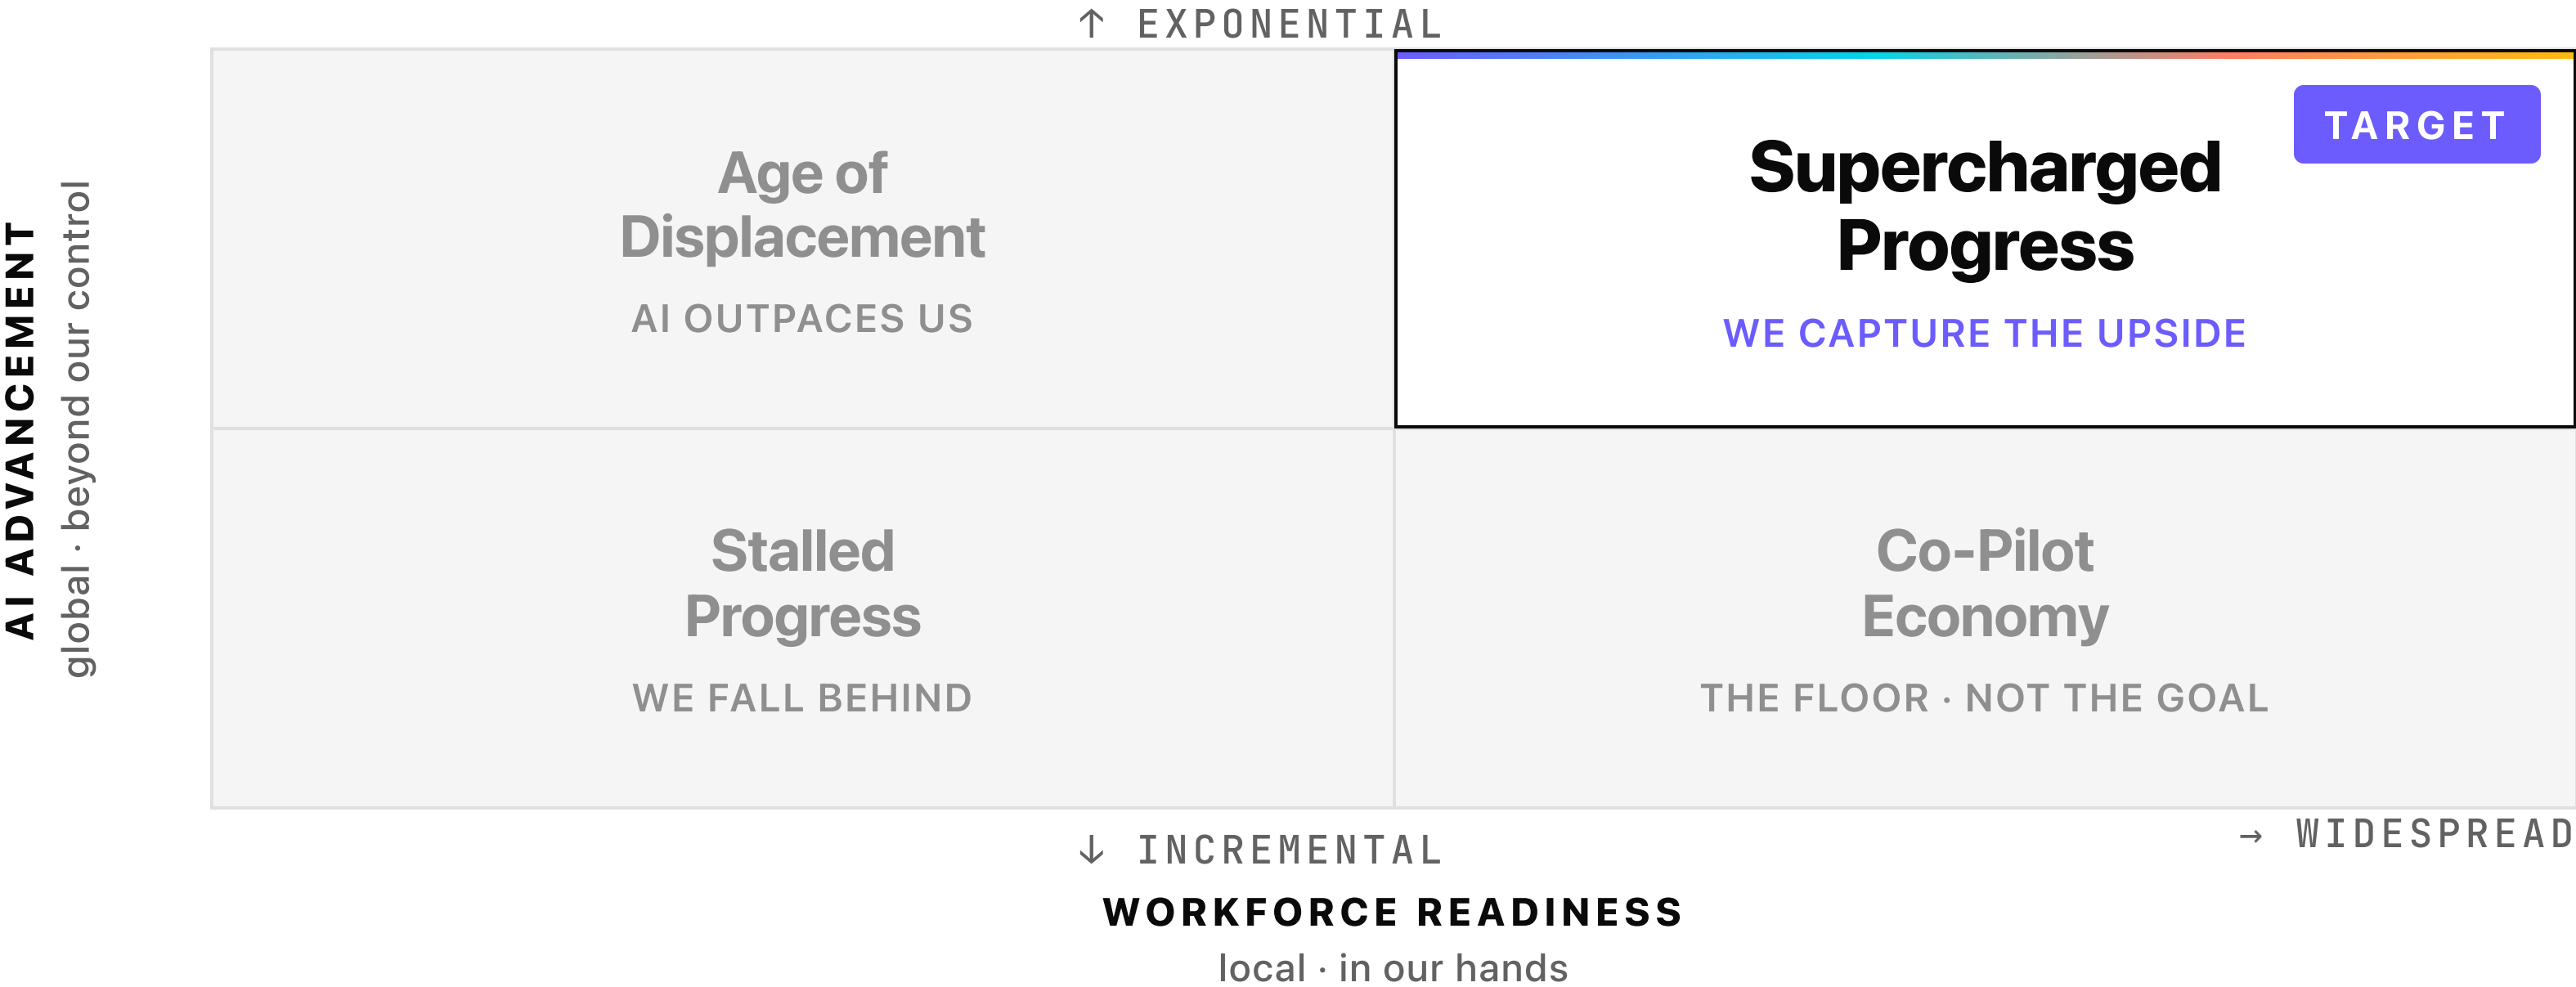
↑ EXPONENTIAL

AI ADVANCEMENT
global · beyond our control

Age of Displacement
AI OUTPACES US

TARGET
Supercharged Progress
WE CAPTURE THE UPSIDE

Stalled Progress
WE FALL BEHIND

Co-Pilot Economy
THE FLOOR · NOT THE GOAL

↓ INCREMENTAL

→ WIDESPREAD

WORKFORCE READINESS
local · in our hands